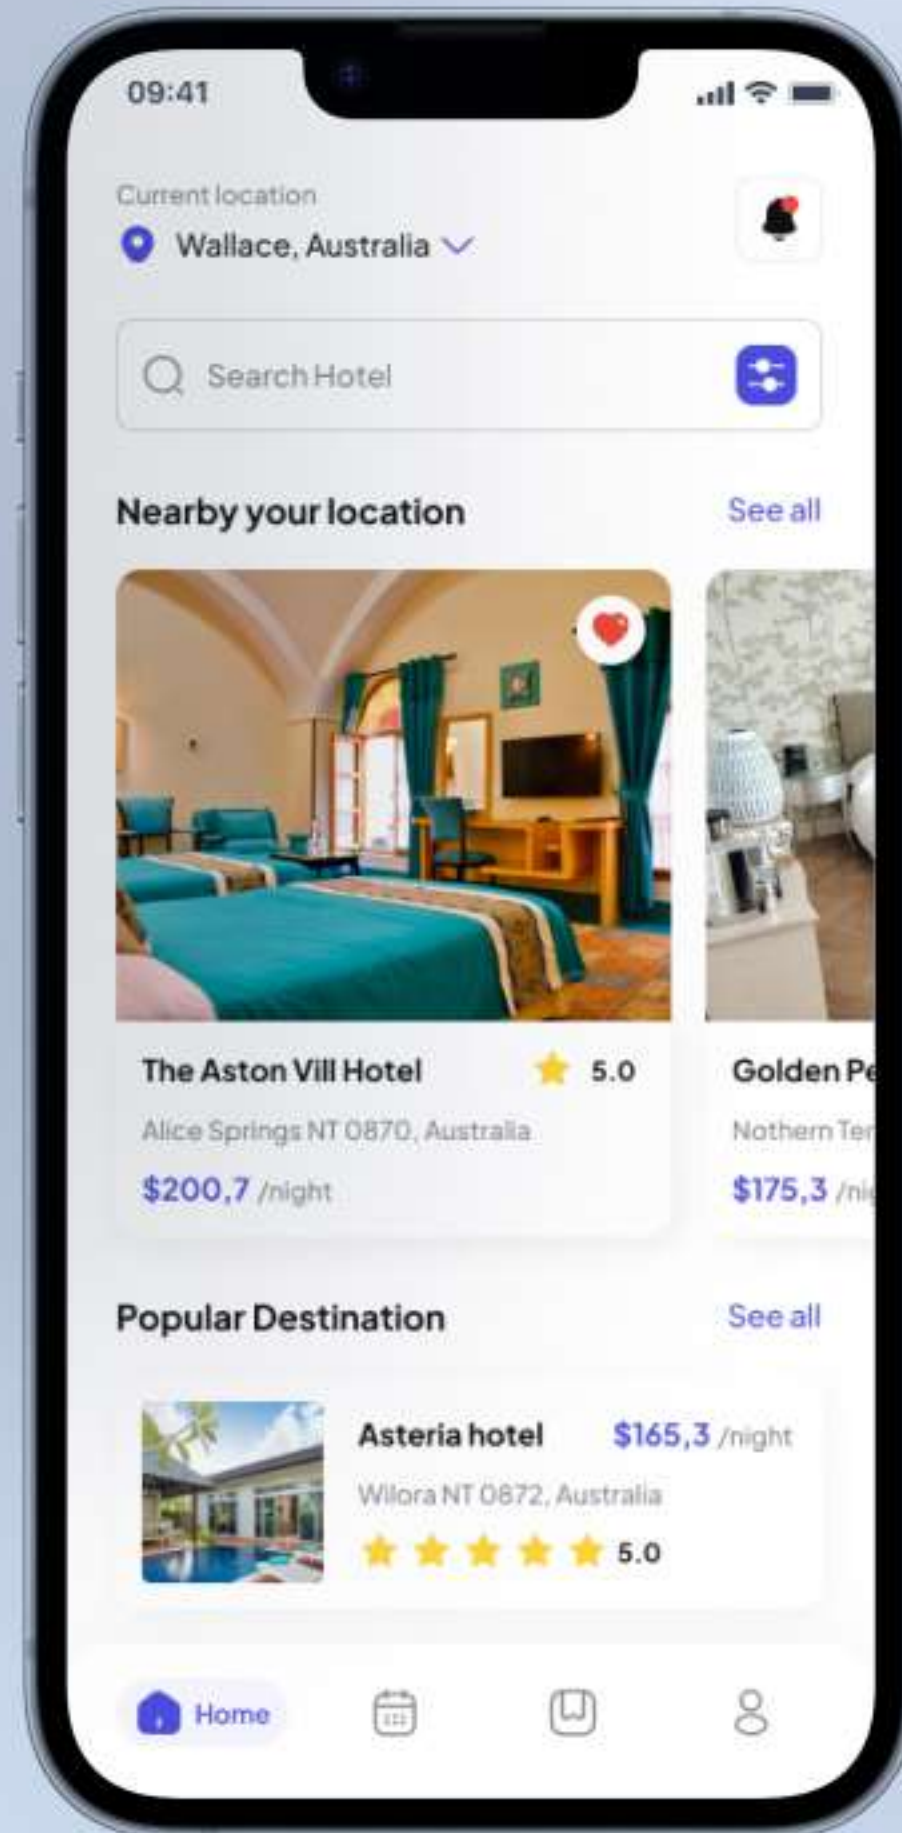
09:41

Current location
Wallace, Australia

Search Hotel

Nearby your location
See all

The Aston Vill Hotel
5.0
Alice Springs NT 0870, Australia
$200,7 /night

Golden Pe
Nothern Ter
$175,3 /ni

Popular Destination
See all

Asteria hotel
$165,3 /night
Wilora NT 0872, Australia
5.0

Home